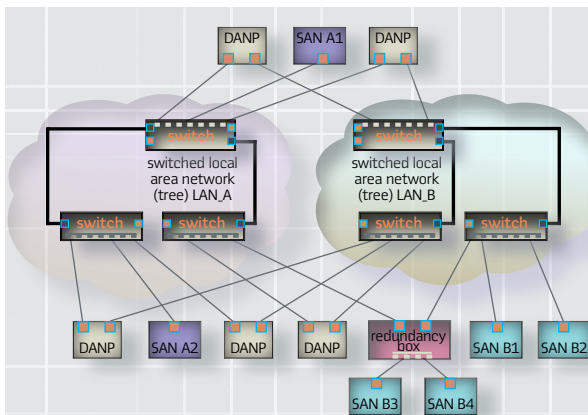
DANP
SAN A1
DANP

switch
switched local area network (tree) LAN_A
switch
switch

switch
switched local area network (tree) LAN_B
switch
switch

DANP
SAN A2
DANP
DANP
redundancy box
SAN B1
SAN B2
SAN B3
SAN B4